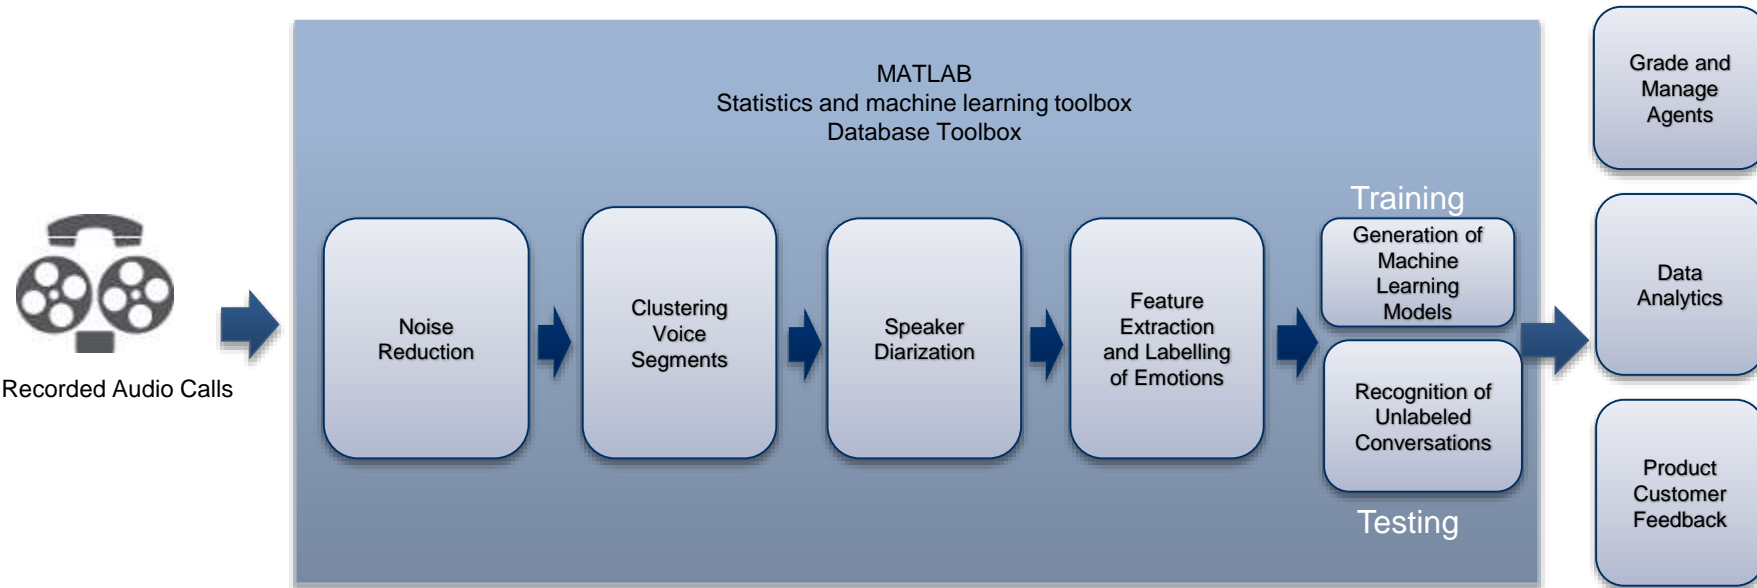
Recorded Audio Calls

MATLAB
Statistics and machine learning toolbox
Database Toolbox

Noise Reduction

Clustering Voice Segments

Speaker Diarization

Feature Extraction and Labelling of Emotions

Training

Generation of Machine Learning Models

Recognition of Unlabeled Conversations

Testing

Grade and Manage Agents

Data Analytics

Product Customer Feedback